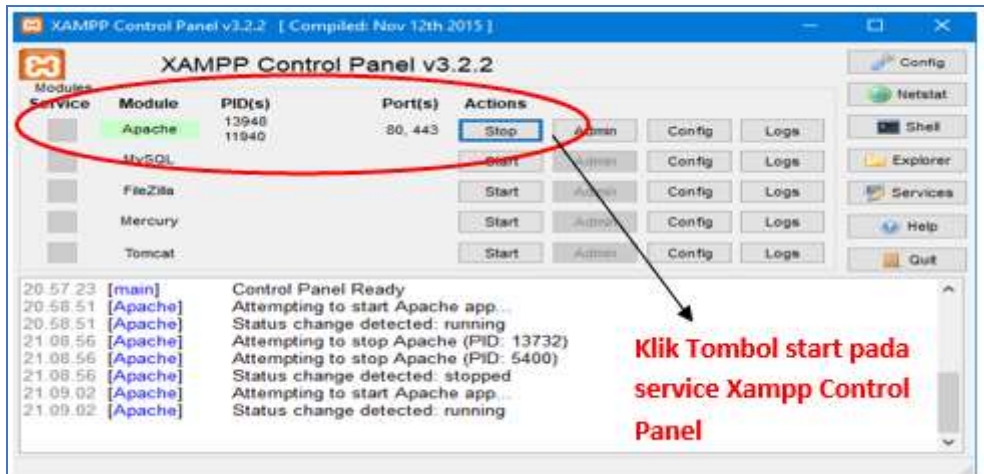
XAMPP Control Panel v3.2.2 [ Compiled: Nov 12th 2015 ]

XAMPP Control Panel v3.2.2

Config

Netstat

Shell

Explorer

Services

Help

Quit

Modules
Service | Module | PID(s) | Port(s) | Actions

| Service | Module | PID(s) | Port(s) | Actions | | | |
|---|---|---|---|---|---|---|---|
| | Apache | 13948 11940 | 80, 443 | Stop | Admin | Config | Logs |
| | MySQL | | | Start | Admin | Config | Logs |
| | FileZilla | | | Start | Admin | Config | Logs |
| | Mercury | | | Start | Admin | Config | Logs |
| | Tomcat | | | Start | Admin | Config | Logs |

20.57.23 [main] Control Panel Ready
20.58.51 [Apache] Attempting to start Apache app...
20.58.51 [Apache] Status change detected: running
21.08.56 [Apache] Attempting to stop Apache (PID: 13732)
21.08.56 [Apache] Attempting to stop Apache (PID: 5400)
21.08.56 [Apache] Status change detected: stopped
21.09.02 [Apache] Attempting to start Apache app...
21.09.02 [Apache] Status change detected: running

Klik Tombol start pada service Xampp Control Panel